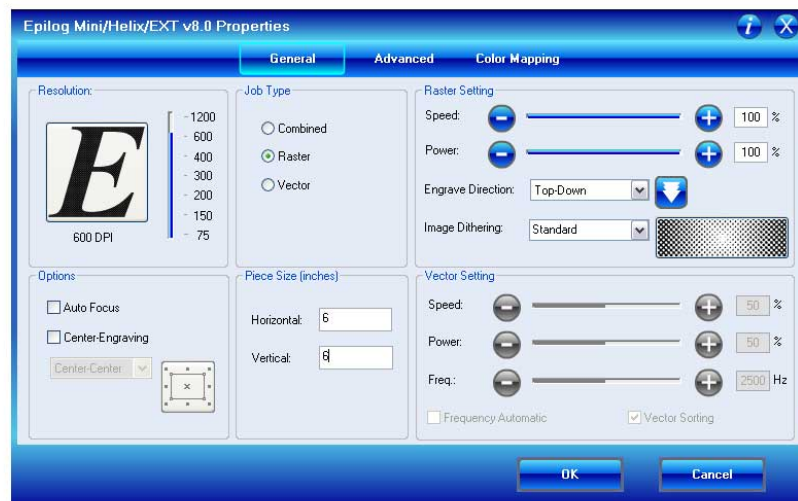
Epilog Mini/Helix/EXT v8.0 Properties

General Advanced Color Mapping

Resolution:

E

1200
600
400
300
200
150
75

600 DPI

Job Type

Combined
Raster
Vector

Raster Setting

Speed: 100 %

Power: 100 %

Engrave Direction: Top-Down

Image Dithering: Standard

Options

Auto Focus

Center-Engraving

Center-Center

Piece Size (inches)

Horizontal: 6

Vertical: 6

Vector Setting

Speed: 50 %

Power: 50 %

Freq.: 2500 Hz

Frequency Automatic

Vector Sorting

OK

Cancel